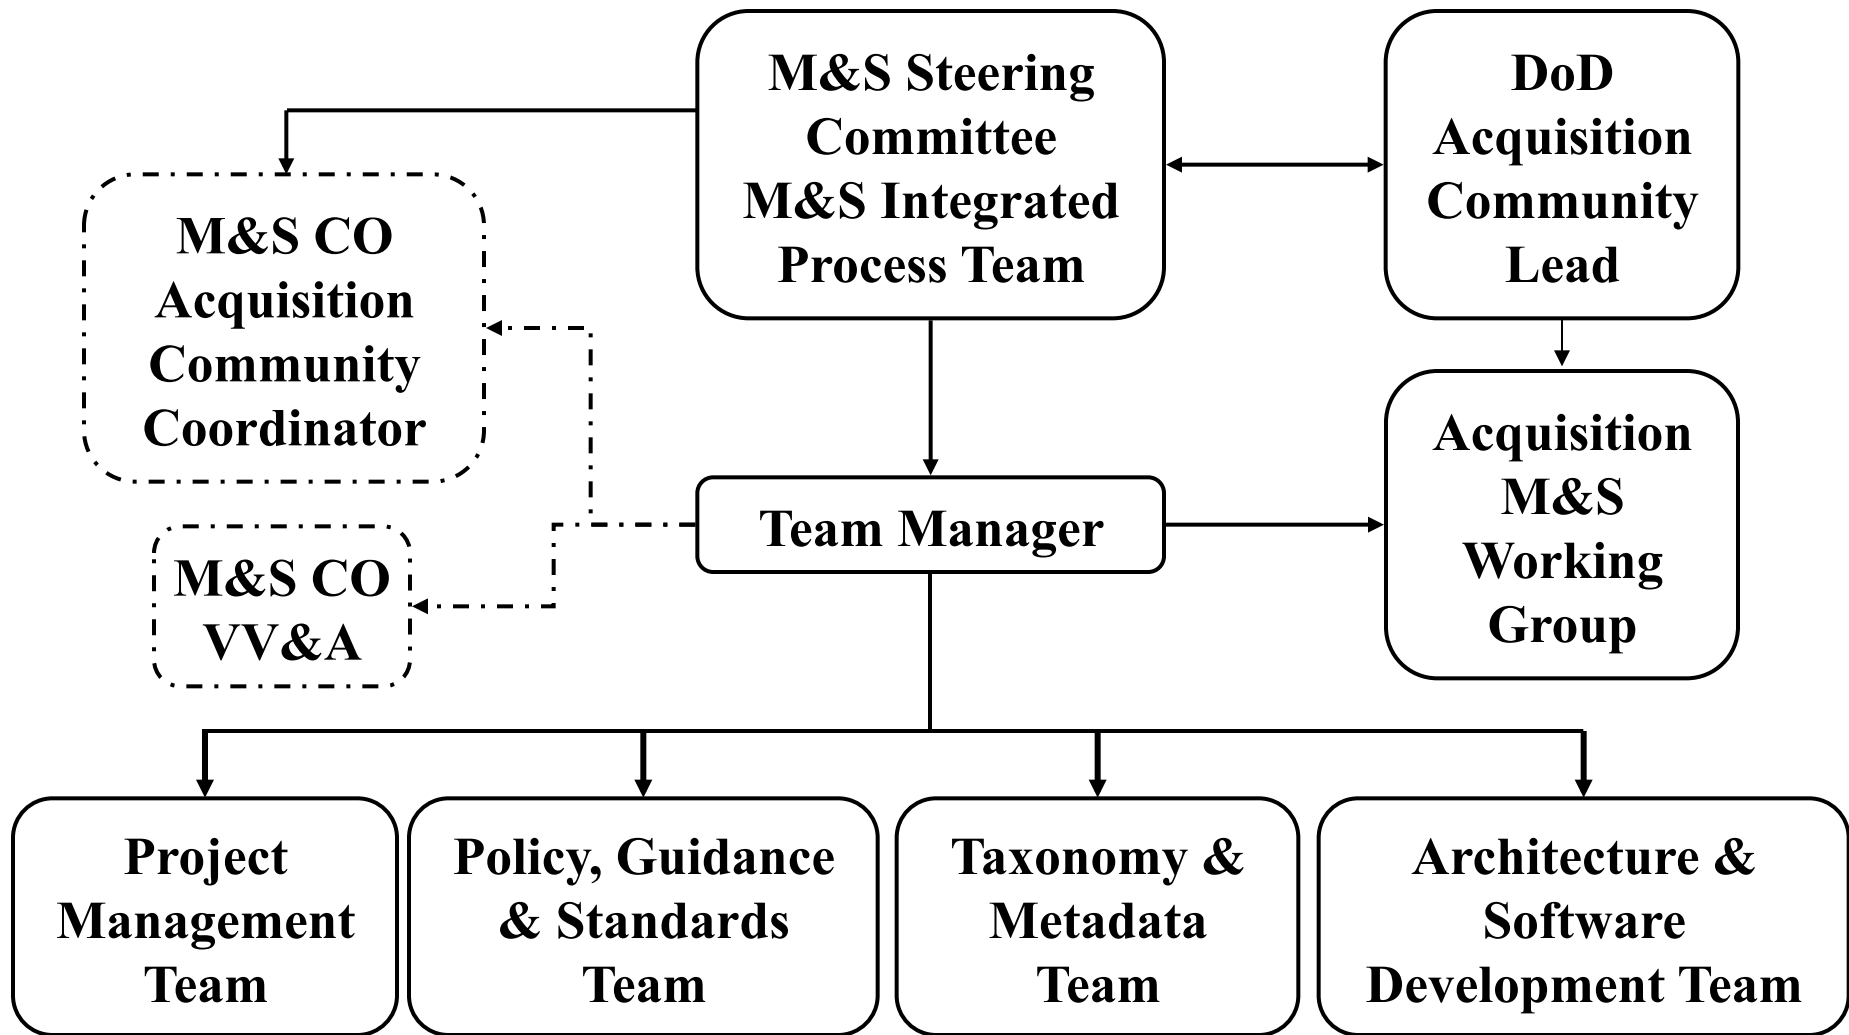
M&S Steering Committee M&S Integrated Process Team

DoD Acquisition Community Lead

M&S CO Acquisition Community Coordinator

Acquisition M&S Working Group

Team Manager

M&S CO VV&A

Project Management Team

Policy, Guidance & Standards Team

Taxonomy & Metadata Team

Architecture & Software Development Team